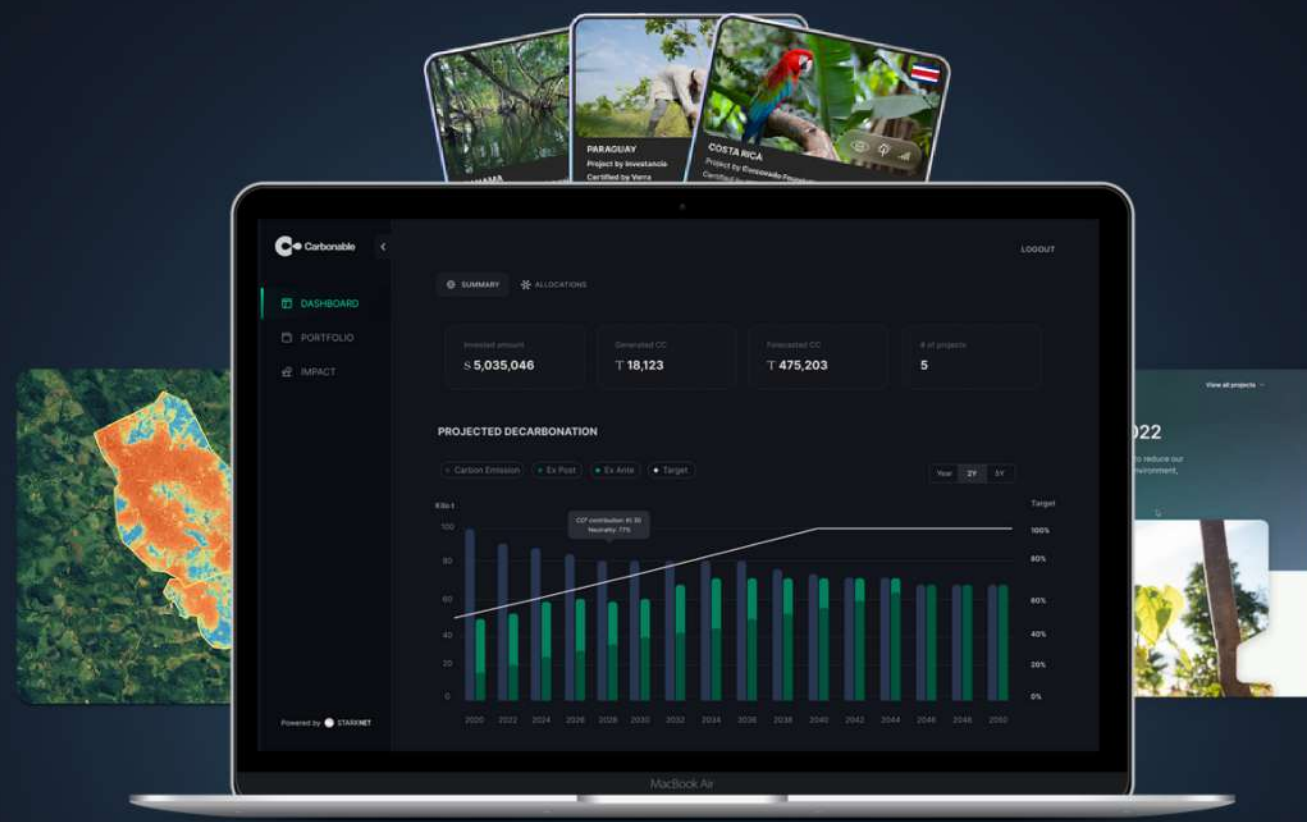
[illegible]

PARAGUAY
Project by Investancia
Certified by Verra

COSTA RICA
Project by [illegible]
Certified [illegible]

Carbonable

DASHBOARD
PORTFOLIO
IMPACT

Powered by STARKNET

LOGOUT

SUMMARY
ALLOCATIONS

Invested amount
$ 5,035,046

Generated CC
T 18,123

Forecasted CC
T 475,203

# of projects
5

PROJECTED DECARBONATION

Carbon Emission
Ex Post
Ex Ante
Target

Year
2Y
5Y

Kilo t
Target

CO2 contribution: 81.50
Neutrality: 77%

100
80
60
40
20
0

100%
80%
60%
40%
20%
0%

2020 2022 2024 2026 2028 2030 2032 2034 2036 2038 2040 2042 2044 2046 2048 2050

View all projects →

022
to reduce our
environment.

MacBook Air